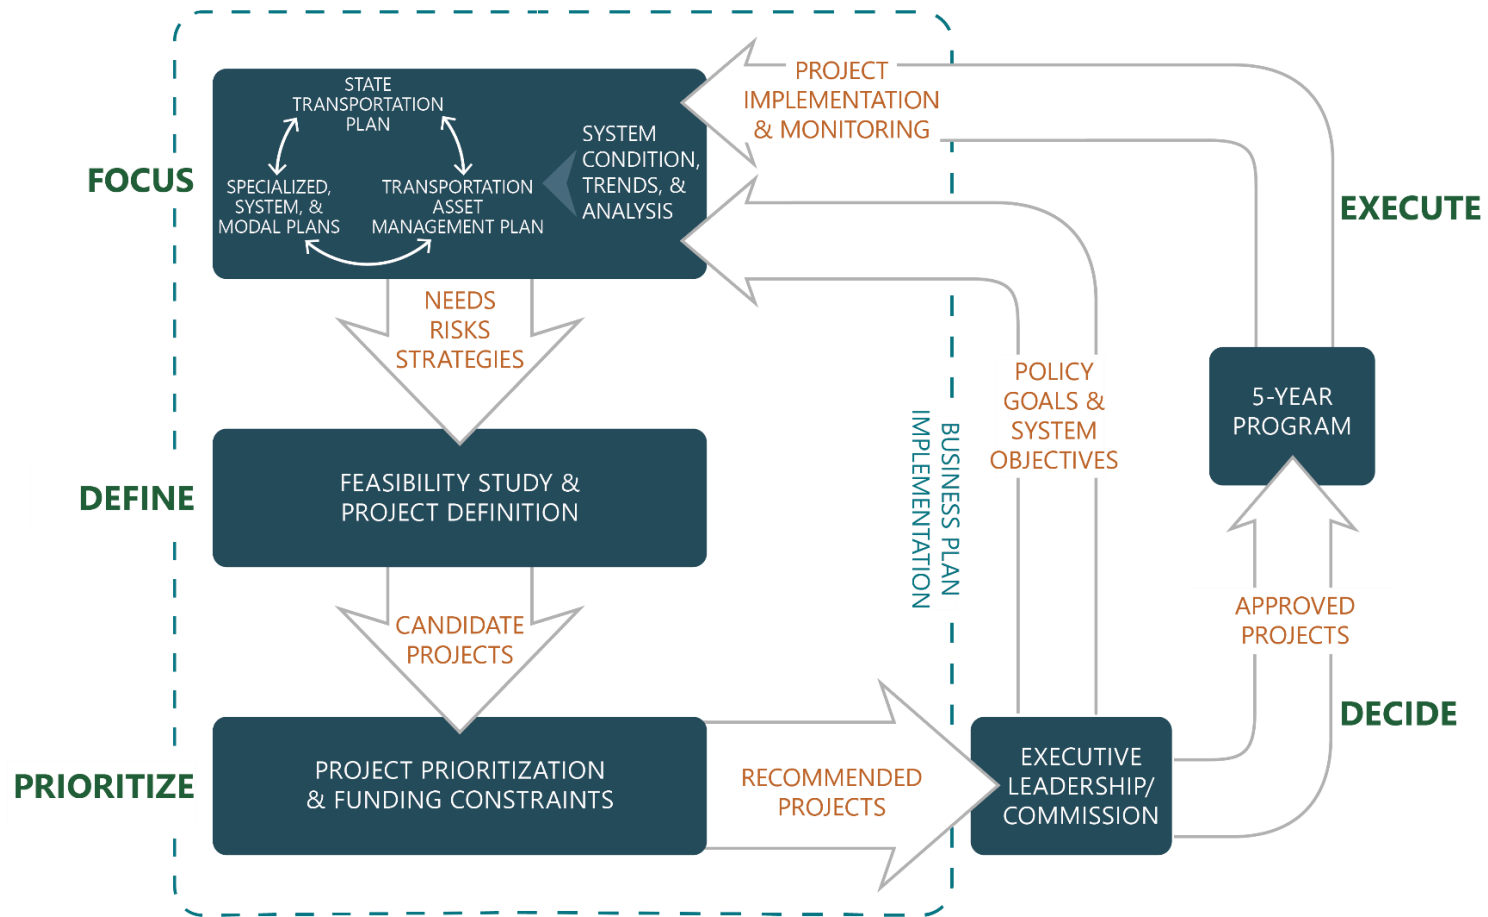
PROJECT IMPLEMENTATION & MONITORING

FOCUS

STATE TRANSPORTATION PLAN

SPECIALIZED, SYSTEM, & MODAL PLANS

TRANSPORTATION ASSET MANAGEMENT PLAN

SYSTEM CONDITION, TRENDS, & ANALYSIS

EXECUTE

NEEDS
RISKS
STRATEGIES

POLICY GOALS & SYSTEM OBJECTIVES

5-YEAR PROGRAM

DEFINE

FEASIBILITY STUDY & PROJECT DEFINITION

BUSINESS PLAN IMPLEMENTATION

CANDIDATE PROJECTS

APPROVED PROJECTS

DECIDE

PRIORITIZE

PROJECT PRIORITIZATION & FUNDING CONSTRAINTS

RECOMMENDED PROJECTS

EXECUTIVE LEADERSHIP/ COMMISSION